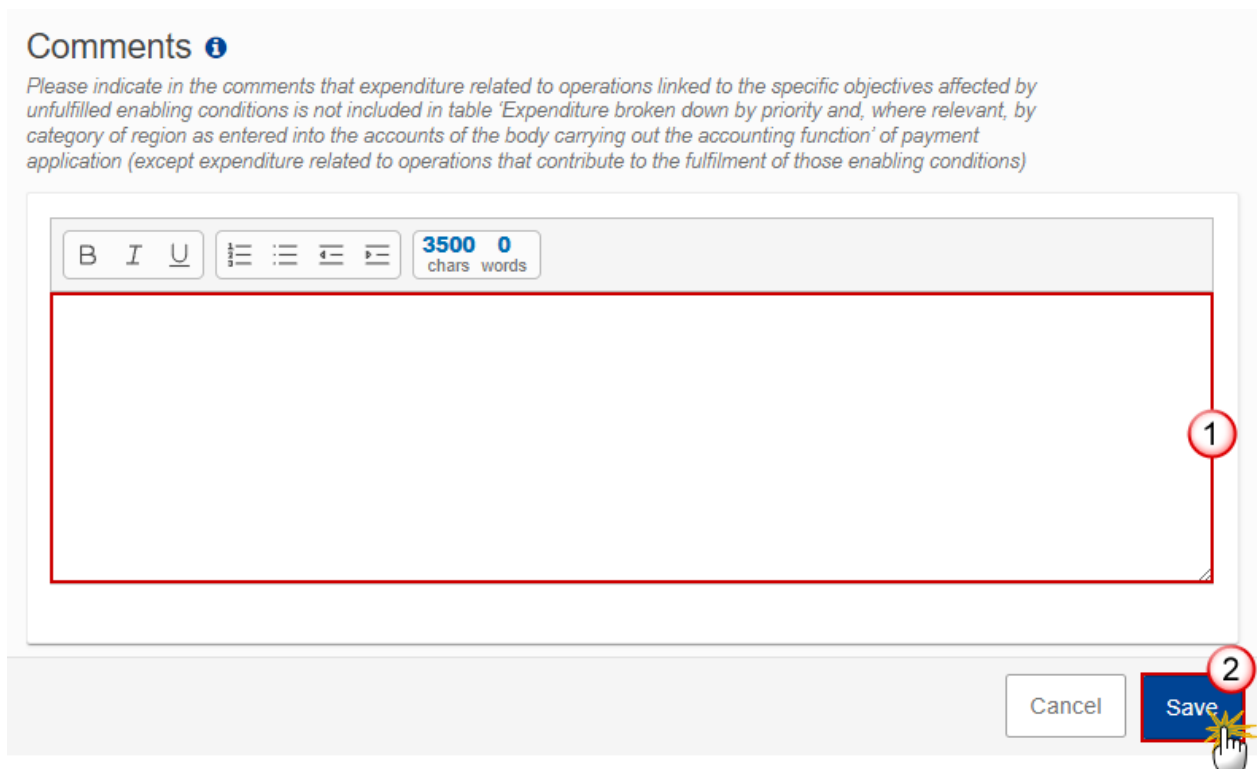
Comments

Please indicate in the comments that expenditure related to operations linked to the specific objectives affected by unfulfilled enabling conditions is not included in table 'Expenditure broken down by priority and, where relevant, by category of region as entered into the accounts of the body carrying out the accounting function' of payment application (except expenditure related to operations that contribute to the fulfilment of those enabling conditions)

B I U

3500 chars 0 words

1

2

Cancel Save